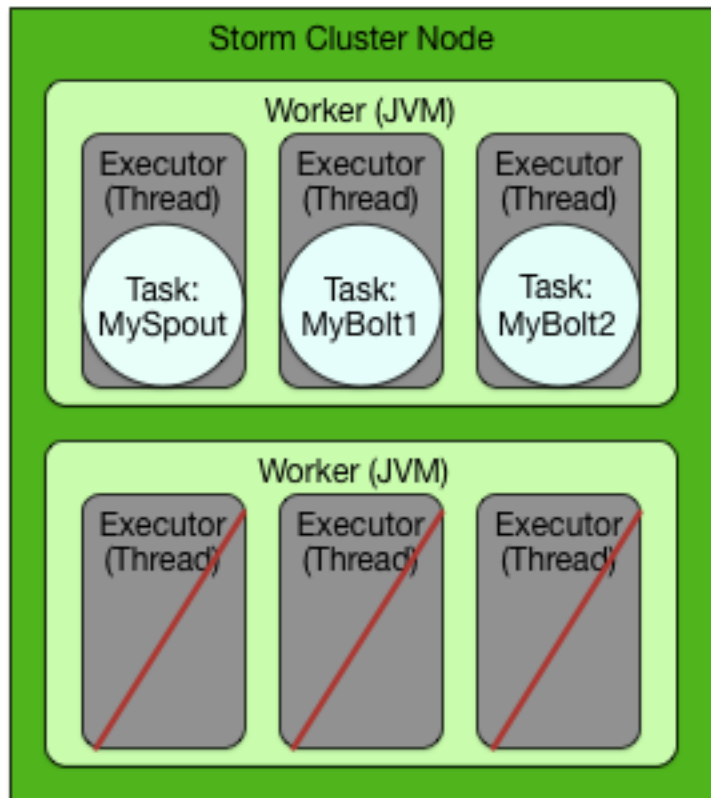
Storm Cluster Node

Worker (JVM)

Executor (Thread)

Task: MySpout

Executor (Thread)

Task: MyBolt1

Executor (Thread)

Task: MyBolt2

Worker (JVM)

Executor (Thread)

Executor (Thread)

Executor (Thread)